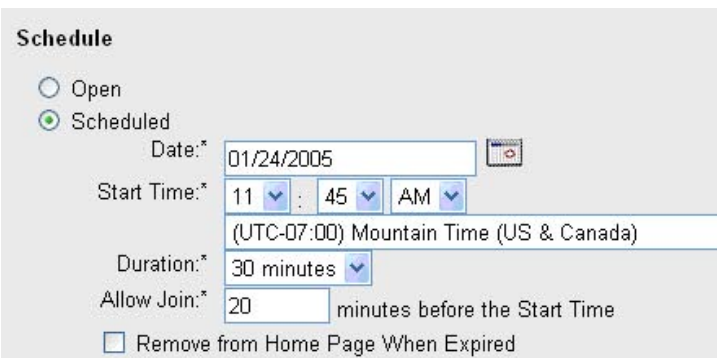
Schedule

Open

Scheduled

Date:* 01/24/2005

Start Time:* 11 : 45 AM

(UTC-07:00) Mountain Time (US & Canada)

Duration:* 30 minutes

Allow Join:* 20 minutes before the Start Time

Remove from Home Page When Expired